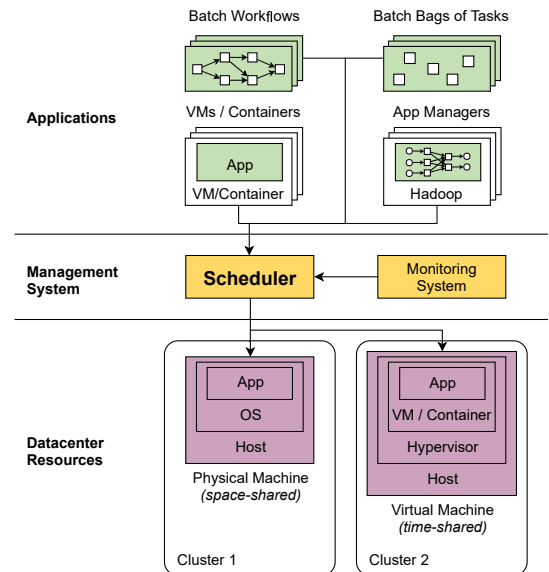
Batch Workflows

Batch Bags of Tasks

Applications

VMs / Containers

App

VM/Container

App Managers

Hadoop

Management System

Scheduler

Monitoring System

Datacenter Resources

App

OS

Host

Physical Machine
*(space-shared)*

Cluster 1

App

VM / Container

Hypervisor

Host

Virtual Machine
*(time-shared)*

Cluster 2